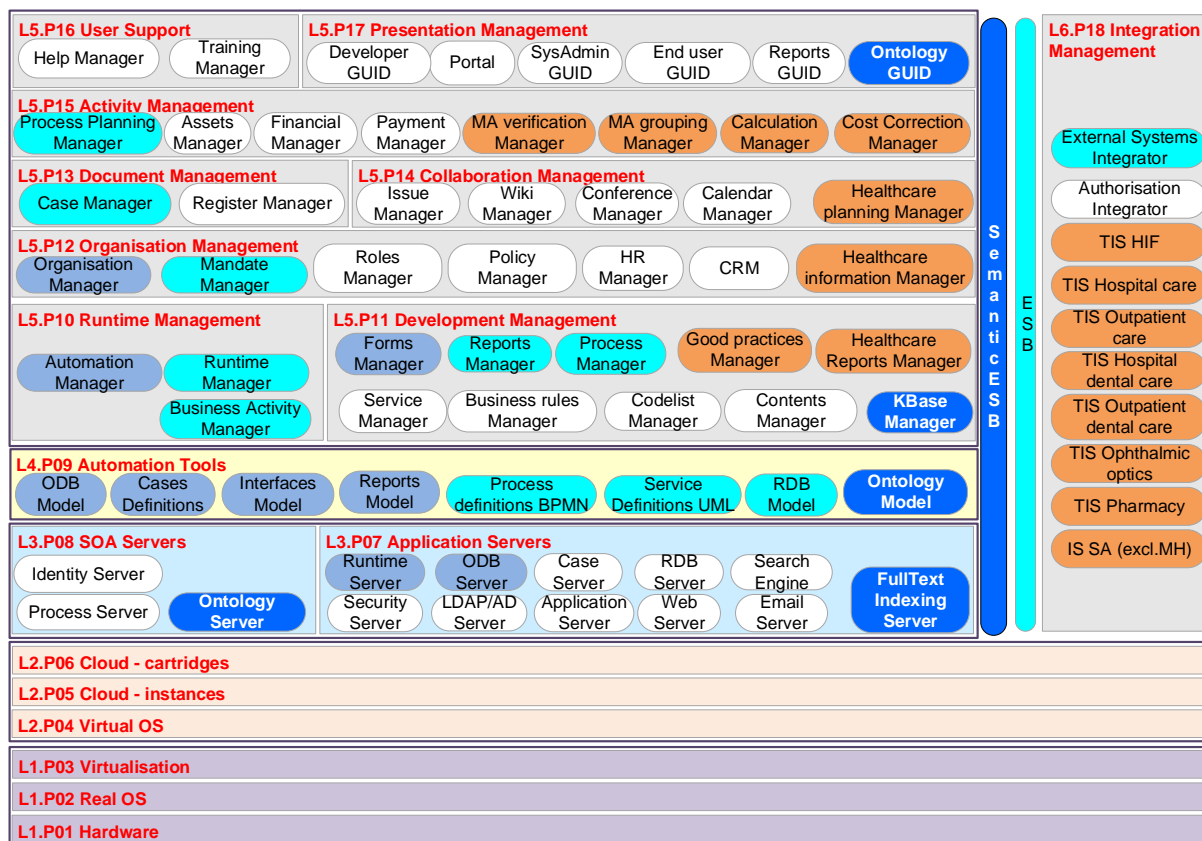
L5.P16 User Support
Help Manager
Training Manager

L5.P17 Presentation Management
Developer GUID
Portal
SysAdmin GUID
End user GUID
Reports GUID
Ontology GUID

L5.P15 Activity Management
Process Planning Manager
Assets Manager
Financial Manager
Payment Manager
MA verification Manager
MA grouping Manager
Calculation Manager
Cost Correction Manager

L5.P13 Document Management
Case Manager
Register Manager

L5.P14 Collaboration Management
Issue Manager
Wiki Manager
Conference Manager
Calendar Manager
Healthcare planning Manager

L5.P12 Organisation Management
Organisation Manager
Mandate Manager
Roles Manager
Policy Manager
HR Manager
CRM
Healthcare information Manager

L5.P10 Runtime Management
Automation Manager
Runtime Manager
Business Activity Manager

L5.P11 Development Management
Forms Manager
Reports Manager
Process Manager
Good practices Manager
Healthcare Reports Manager
Service Manager
Business rules Manager
Codelist Manager
Contents Manager
KBase Manager

L4.P09 Automation Tools
ODB Model
Cases Definitions
Interfaces Model
Reports Model
Process definitions BPMN
Service Definitions UML
RDB Model
Ontology Model

L3.P08 SOA Servers
Identity Server
Process Server
Ontology Server

L3.P07 Application Servers
Runtime Server
ODB Server
Case Server
RDB Server
Search Engine
Security Server
LDAP/AD Server
Application Server
Web Server
Email Server
FullText Indexing Server

Semantic ESB

ESB

L6.P18 Integration Management
External Systems Integrator
Authorisation Integrator
TIS HIF
TIS Hospital care
TIS Outpatient care
TIS Hospital dental care
TIS Outpatient dental care
TIS Ophthalmic optics
TIS Pharmacy
IS SA (excl.MH)

L2.P06 Cloud - cartridges
L2.P05 Cloud - instances
L2.P04 Virtual OS
L1.P03 Virtualisation
L1.P02 Real OS
L1.P01 Hardware